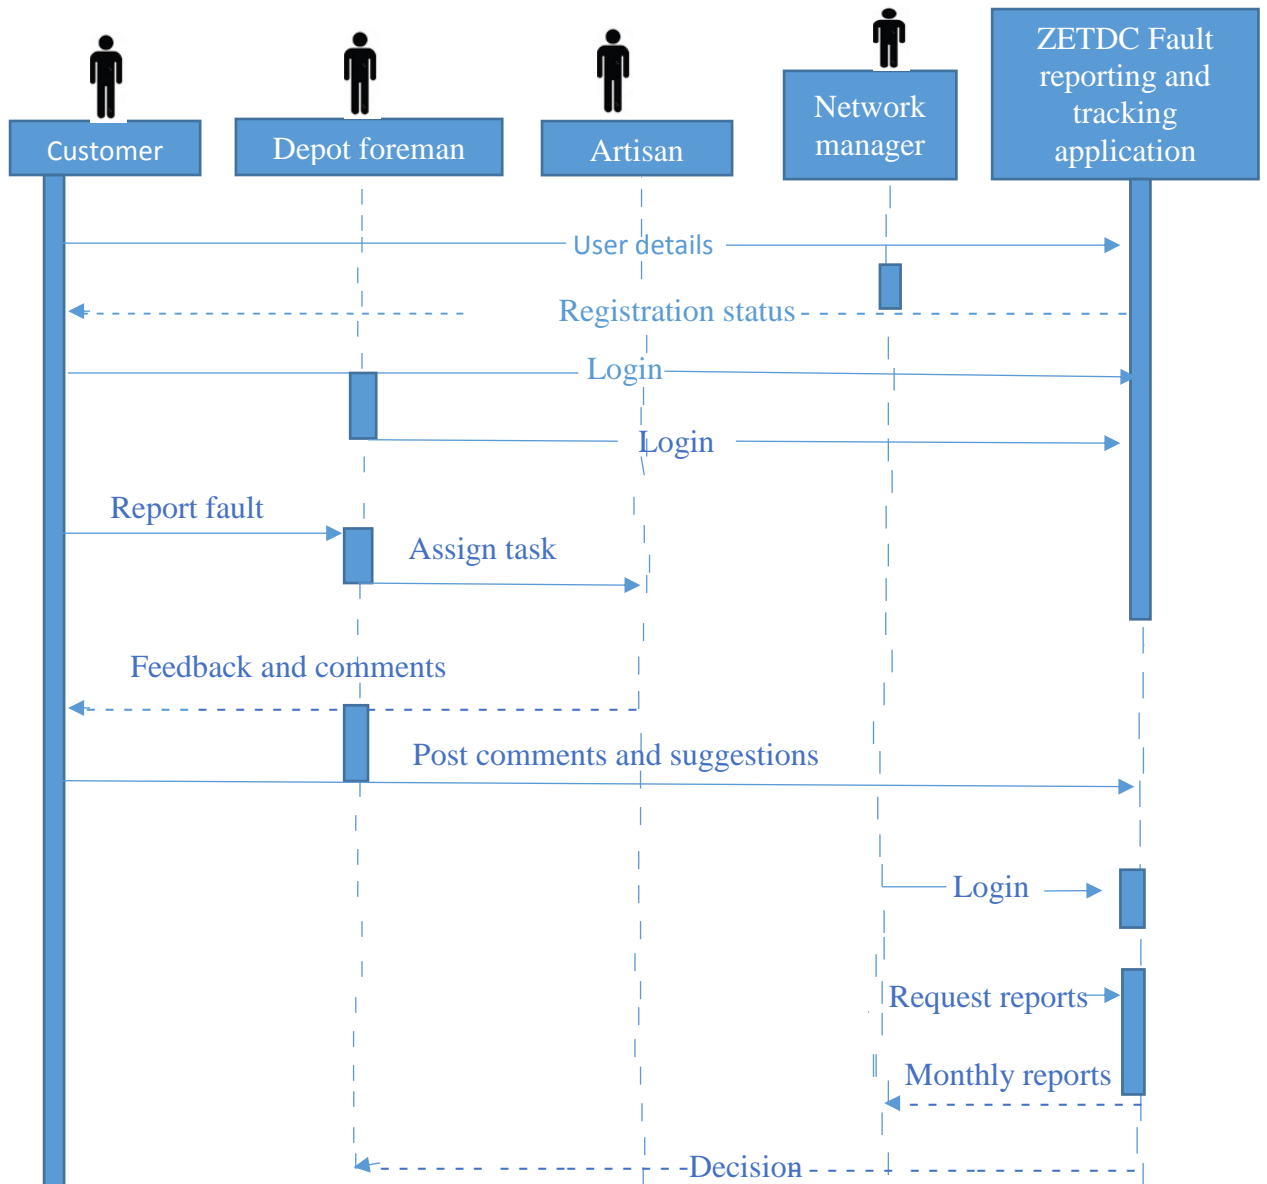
Customer

Depot foreman

Artisan

Network manager

ZETDC Fault reporting and tracking application

User details

Registration status

Login

Login

Report fault

Assign task

Feedback and comments

Post comments and suggestions

Login

Request reports

Monthly reports

Decision